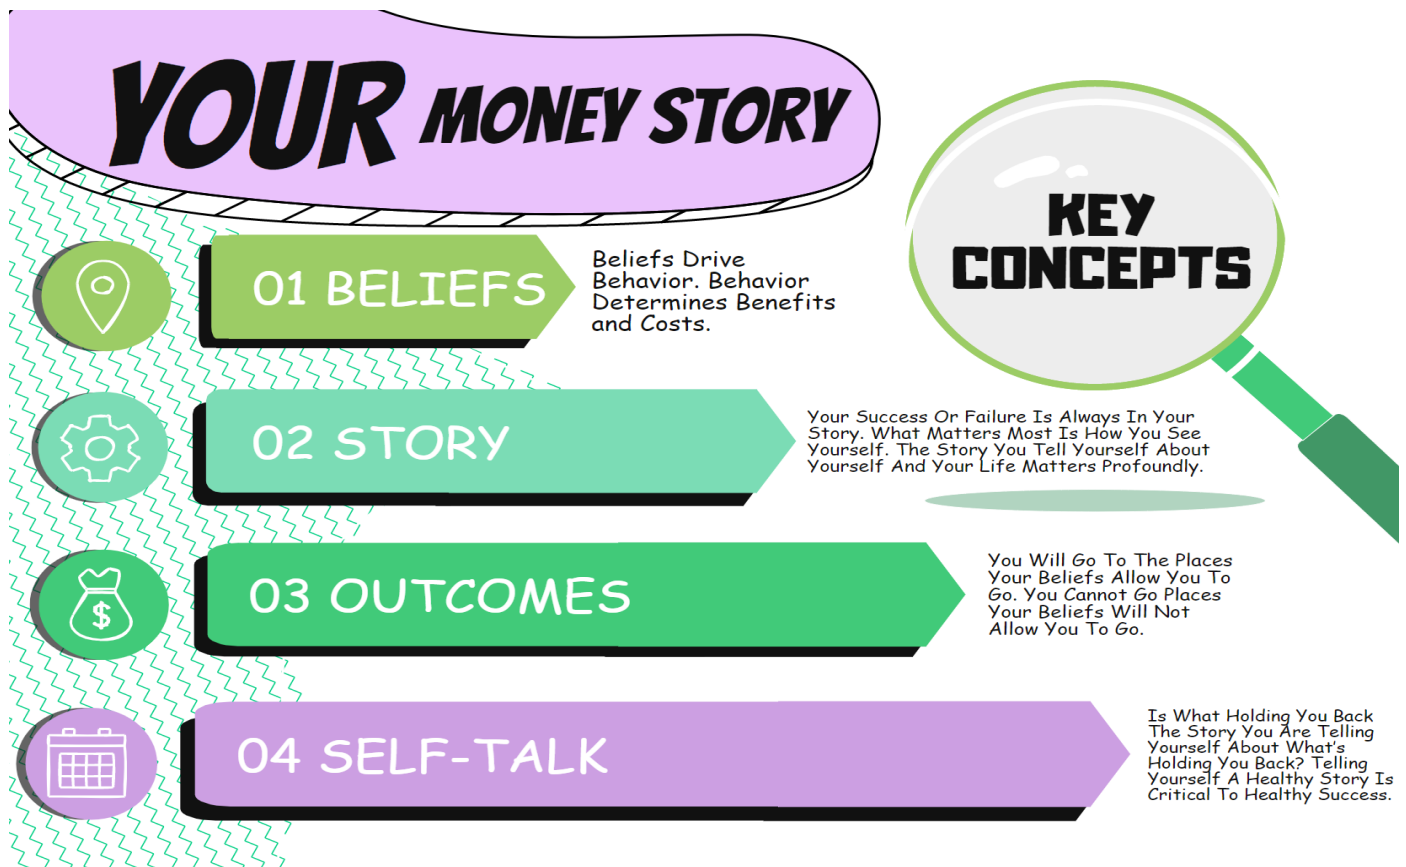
YOUR MONEY STORY

KEY CONCEPTS

01 BELIEFS

Beliefs Drive Behavior. Behavior Determines Benefits and Costs.

02 STORY

Your Success Or Failure Is Always In Your Story. What Matters Most Is How You See Yourself. The Story You Tell Yourself About Yourself And Your Life Matters Profoundly.

03 OUTCOMES

You Will Go To The Places Your Beliefs Allow You To Go. You Cannot Go Places Your Beliefs Will Not Allow You To Go.

04 SELF-TALK

Is What Holding You Back The Story You Are Telling Yourself About What's Holding You Back? Telling Yourself A Healthy Story Is Critical To Healthy Success.